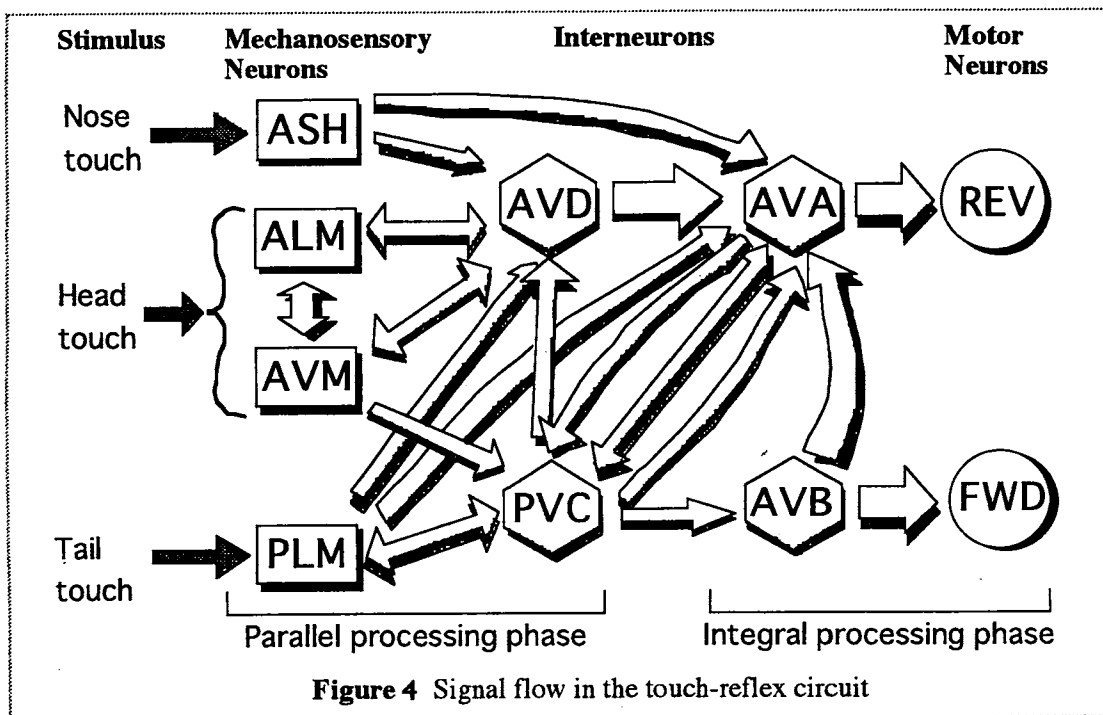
Stimulus

Mechanosensory Neurons

Interneurons

Motor Neurons

Nose touch

ASH

AVD

AVA

REV

ALM

Head touch

AVM

PVC

AVB

FWD

Tail touch

PLM

Parallel processing phase

Integral processing phase

**Figure 4** Signal flow in the touch-reflex circuit